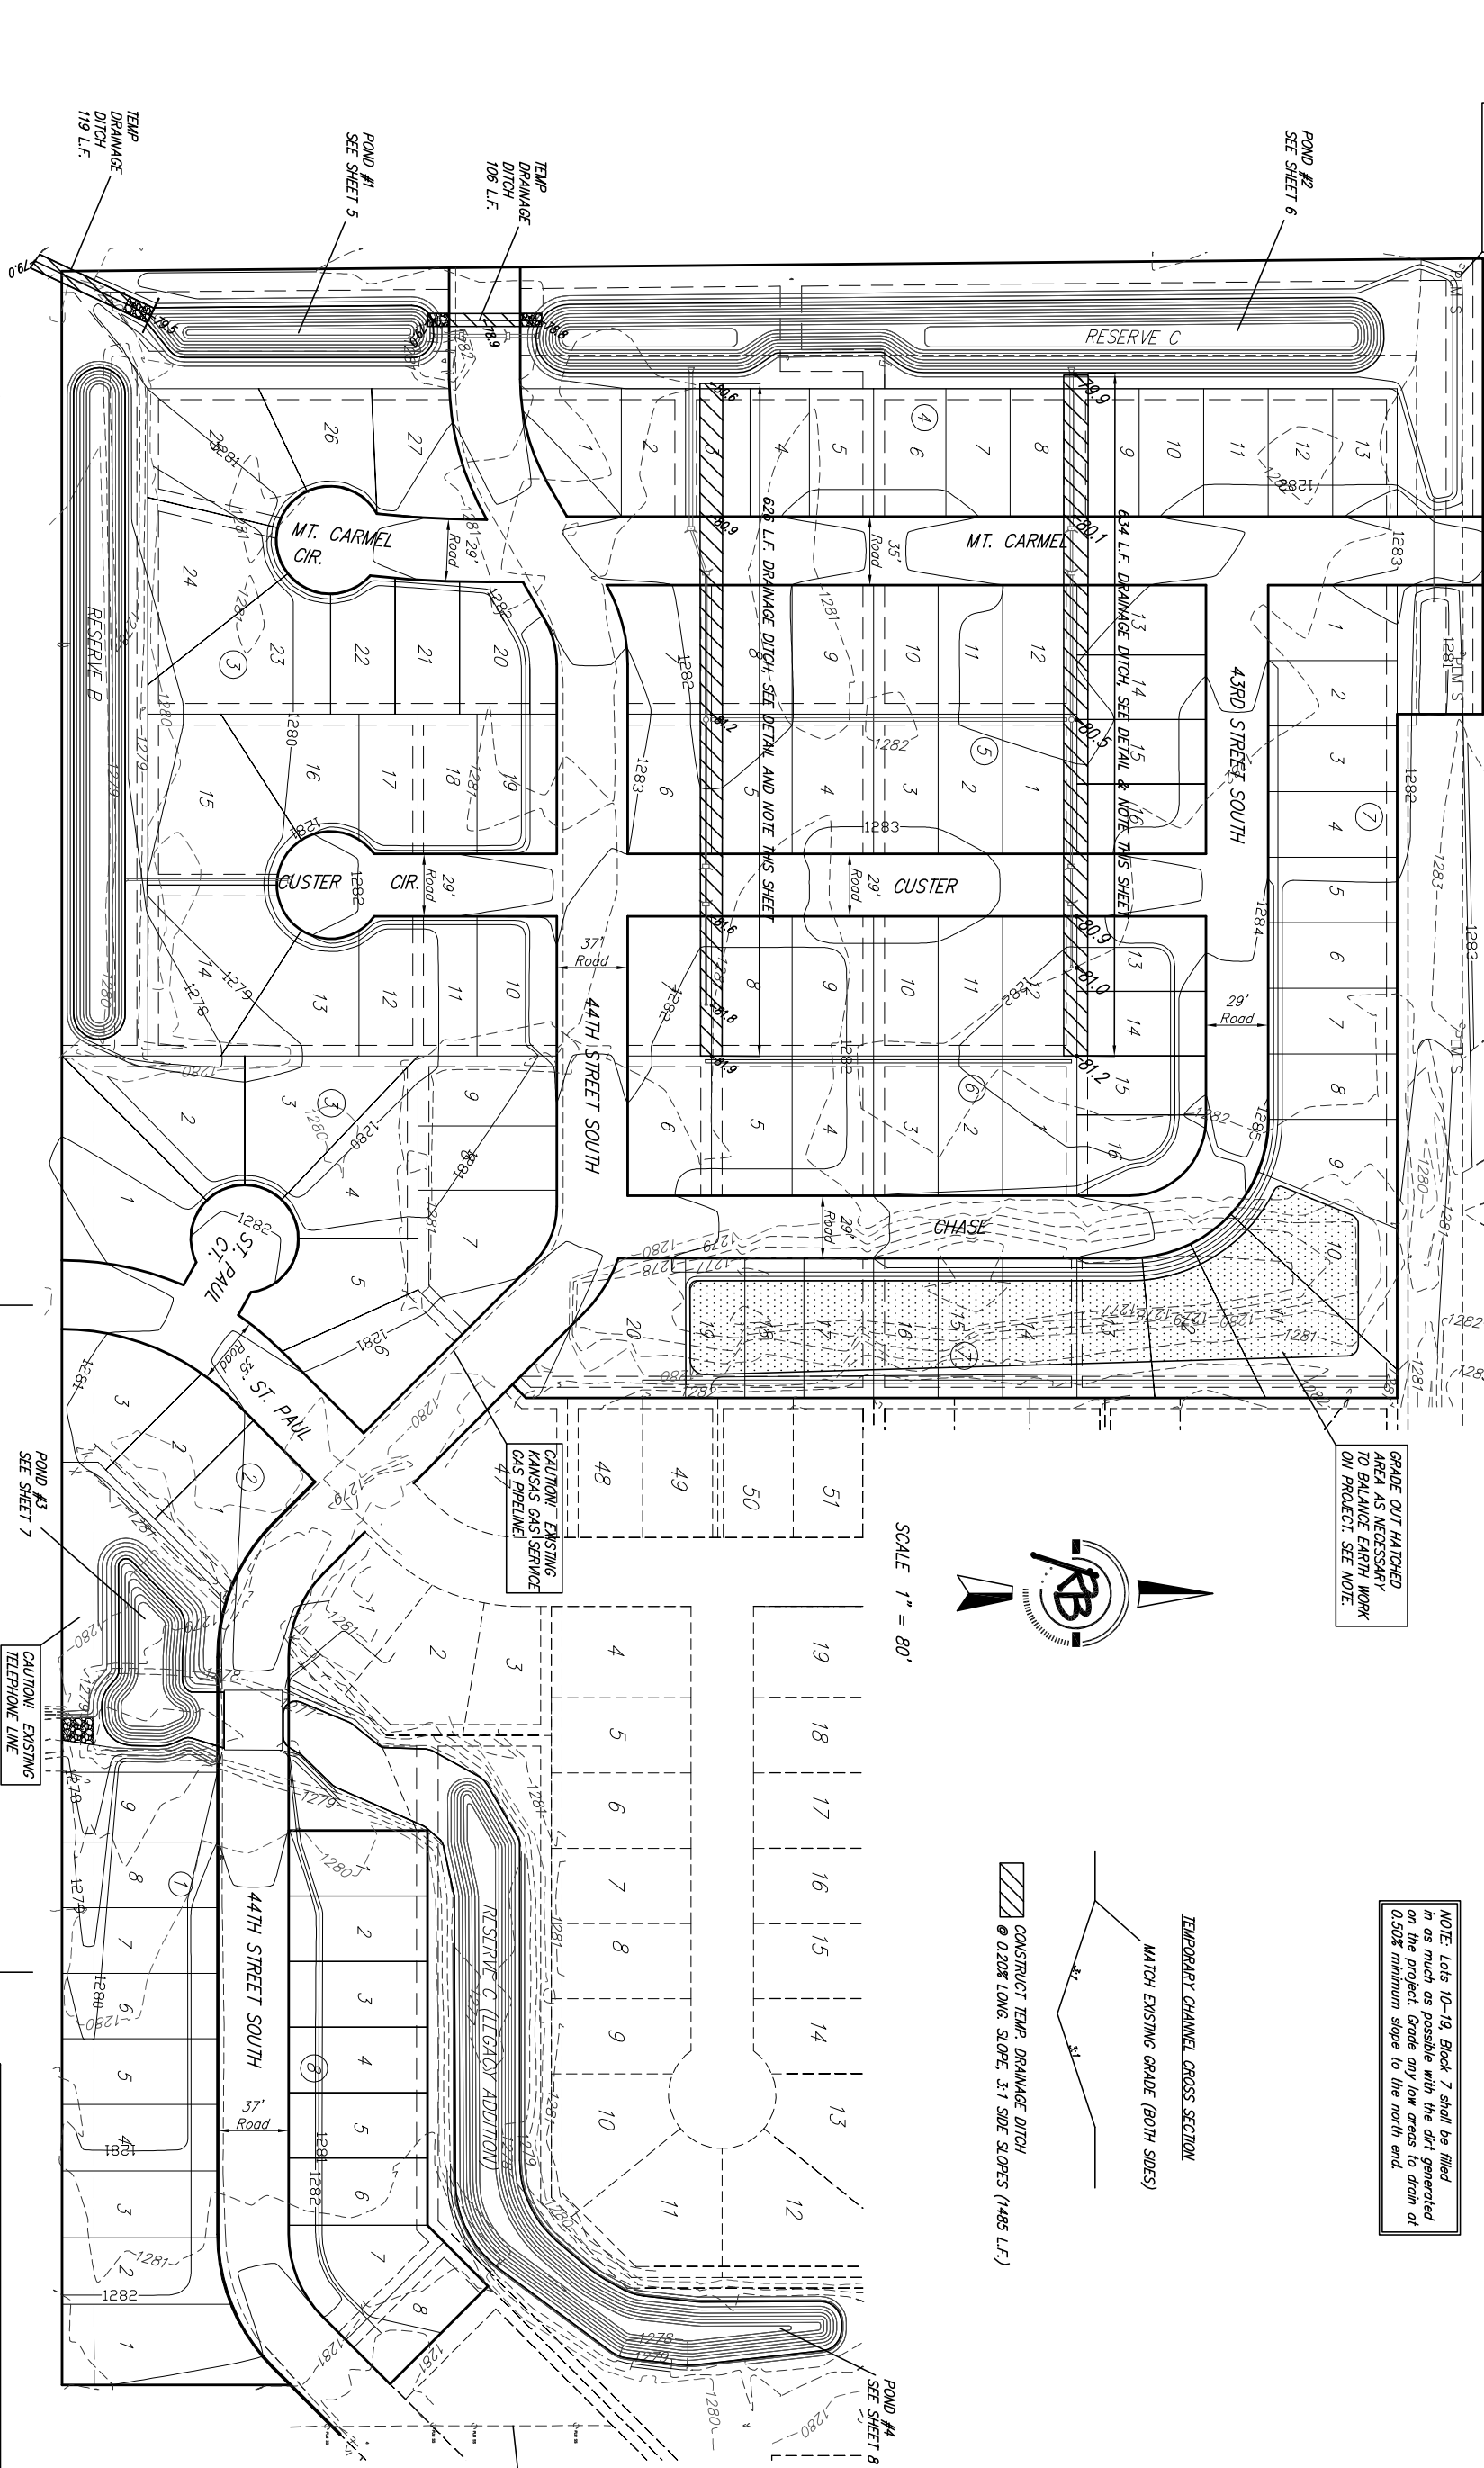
TEMP DRAINAGE DITCH 119 L.F.

POND #1 SEE SHEET 5

TEMP DRAINAGE DITCH 106 L.F.

POND #2 SEE SHEET 6

RESERVE C

RESERVE B

MT. CARMEL CIR.

29' Road

MT. CARMEL

35' Road

626 L.F. DRAINAGE DITCH, SEE DETAIL AND NOTE THIS SHEET

634 L.F. DRAINAGE DITCH, SEE DETAIL & NOTE THIS SHEET

43RD STREET SOUTH

CUSTER CIR.

29' Road

CUSTER

29' Road

37' Road

44TH STREET SOUTH

29' Road

CHASE

29' Road

ST. PAUL CT.

ST. PAUL

Road

CAUTION! EXISTING KANSAS GAS SERVICE GAS PIPELINE

GRADE OUT HATCHED AREA AS NECESSARY TO BALANCE EARTH WORK ON PROJECT. SEE NOTE.

SCALE 1" = 80'

POND #3 SEE SHEET 7

CAUTION: EXISTING TELEPHONE LINE

44TH STREET SOUTH

37' Road

RESERVE C (LEGACY ADDITION)

POND #4 SEE SHEET 8

NOTE: Lots 10-19, Block 7 shall be filled in as much as possible with the dirt generated on the project. Grade any low areas to drain at 0.50% minimum slope to the north end.

TEMPORARY CHANNEL CROSS SECTION

MATCH EXISTING GRADE (BOTH SIDES)

3:1

3:1

CONSTRUCT TEMP. DRAINAGE DITCH @ 0.20% LONG. SLOPE, 3:1 SIDE SLOPES (1485 L.F.)